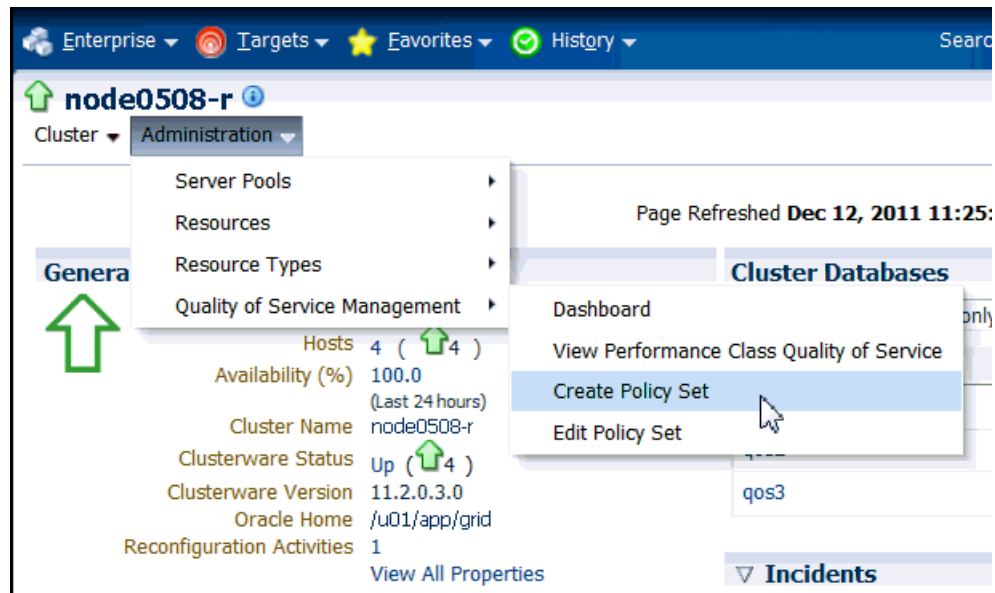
Enterprise ▾ Targets ▾ Favorites ▾ History ▾ Searc

node0508-r

Cluster ▾ Administration ▾

Server Pools ▸
Resources ▸
Resource Types ▸
Quality of Service Management ▸

Dashboard
View Performance Class Quality of Service
Create Policy Set
Edit Policy Set

Page Refreshed Dec 12, 2011 11:25:

Genera

Cluster Databases

onl

Hosts 4 ( 4 )
Availability (%) 100.0
(Last 24 hours)
Cluster Name node0508-r
Clusterware Status Up ( 4 )
Clusterware Version 11.2.0.3.0
Oracle Home /u01/app/grid
Reconfiguration Activities 1
View All Properties

qos3

▽ Incidents